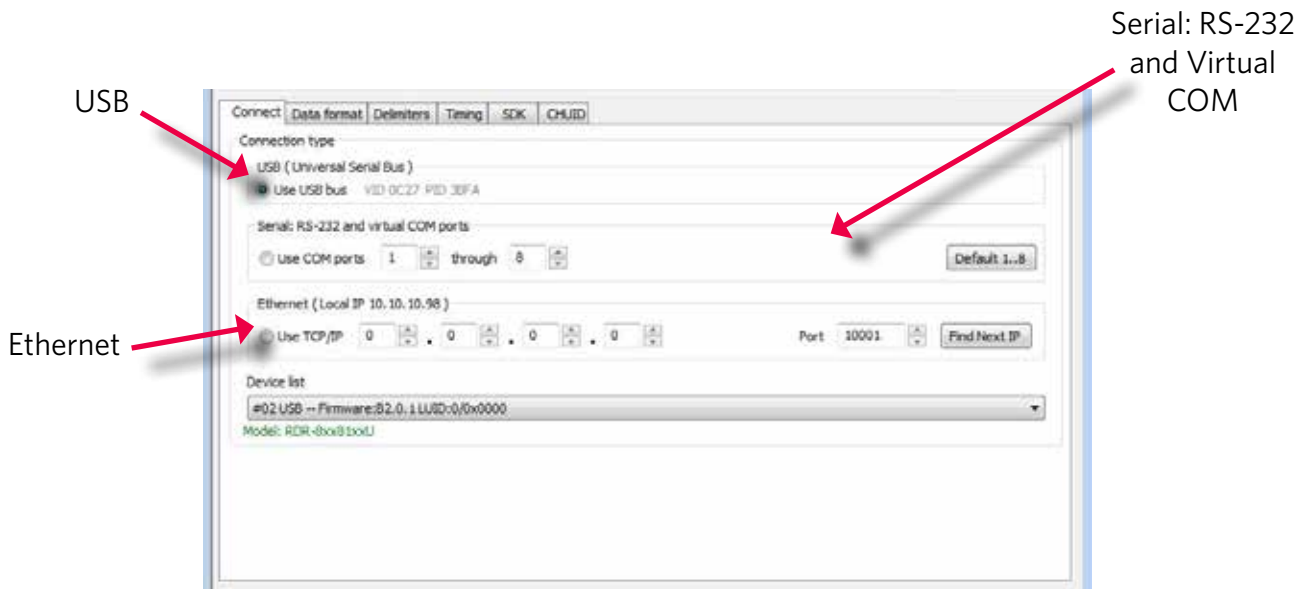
USB

Serial: RS-232 and Virtual COM

Ethernet

Connect | Data format | Delimiters | Timing | SDK | CHUID

Connection type

USB ( Universal Serial Bus )

Use USB bus VID 0C27 PID 3BFA

Serial: RS-232 and virtual COM ports

Use COM ports 1 through 8

Default 1..8

Ethernet ( Local IP 10.10.10.98 )

Use TCP/IP 0 . 0 . 0 . 0

Port 10001

Find Next IP

Device list

#02 USB -- Firmware:82.0.1 LUID:0/0x0000

Model: RDR-8xx81xxU